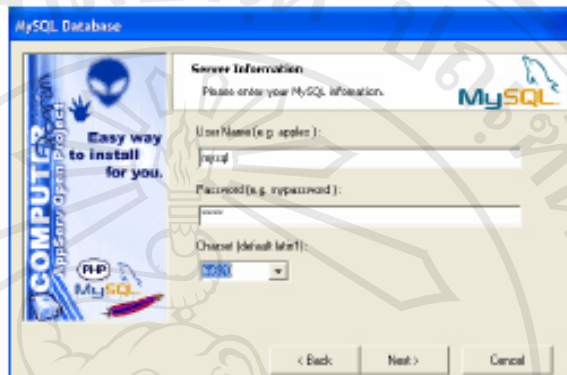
MySQL Database

COMPUTER
AppServ Open Project

Easy way to install for you.

PHP
MySQL

Server Information
Please enter your MySQL information.

MySQL

UserName (e.g. apples):
mysql

Password (e.g. mypassword):
****

Charset (default latin1):
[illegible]

< Back
Next >
Cancel